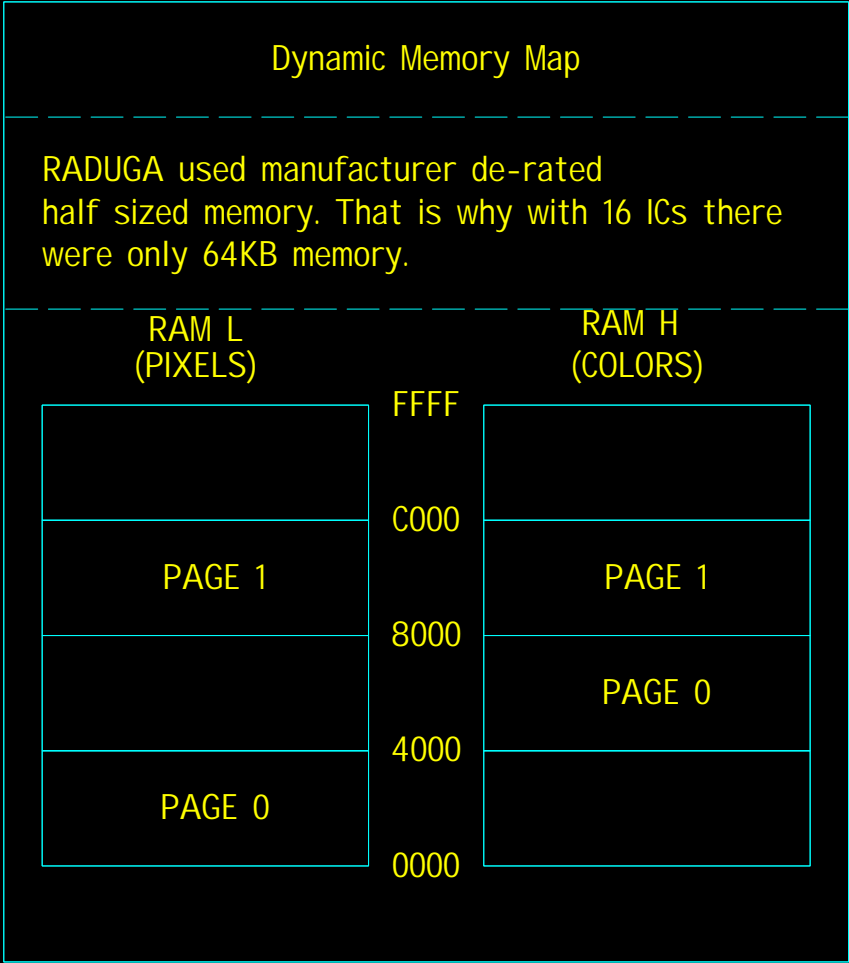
Dynamic Memory Map

RADUGA used manufacturer de-rated half sized memory. That is why with 16 ICs there were only 64KB memory.

RAM L
(PIXELS)

RAM H
(COLORS)

FFFF

C000

PAGE 1

PAGE 1

8000

PAGE 0

4000

PAGE 0

0000